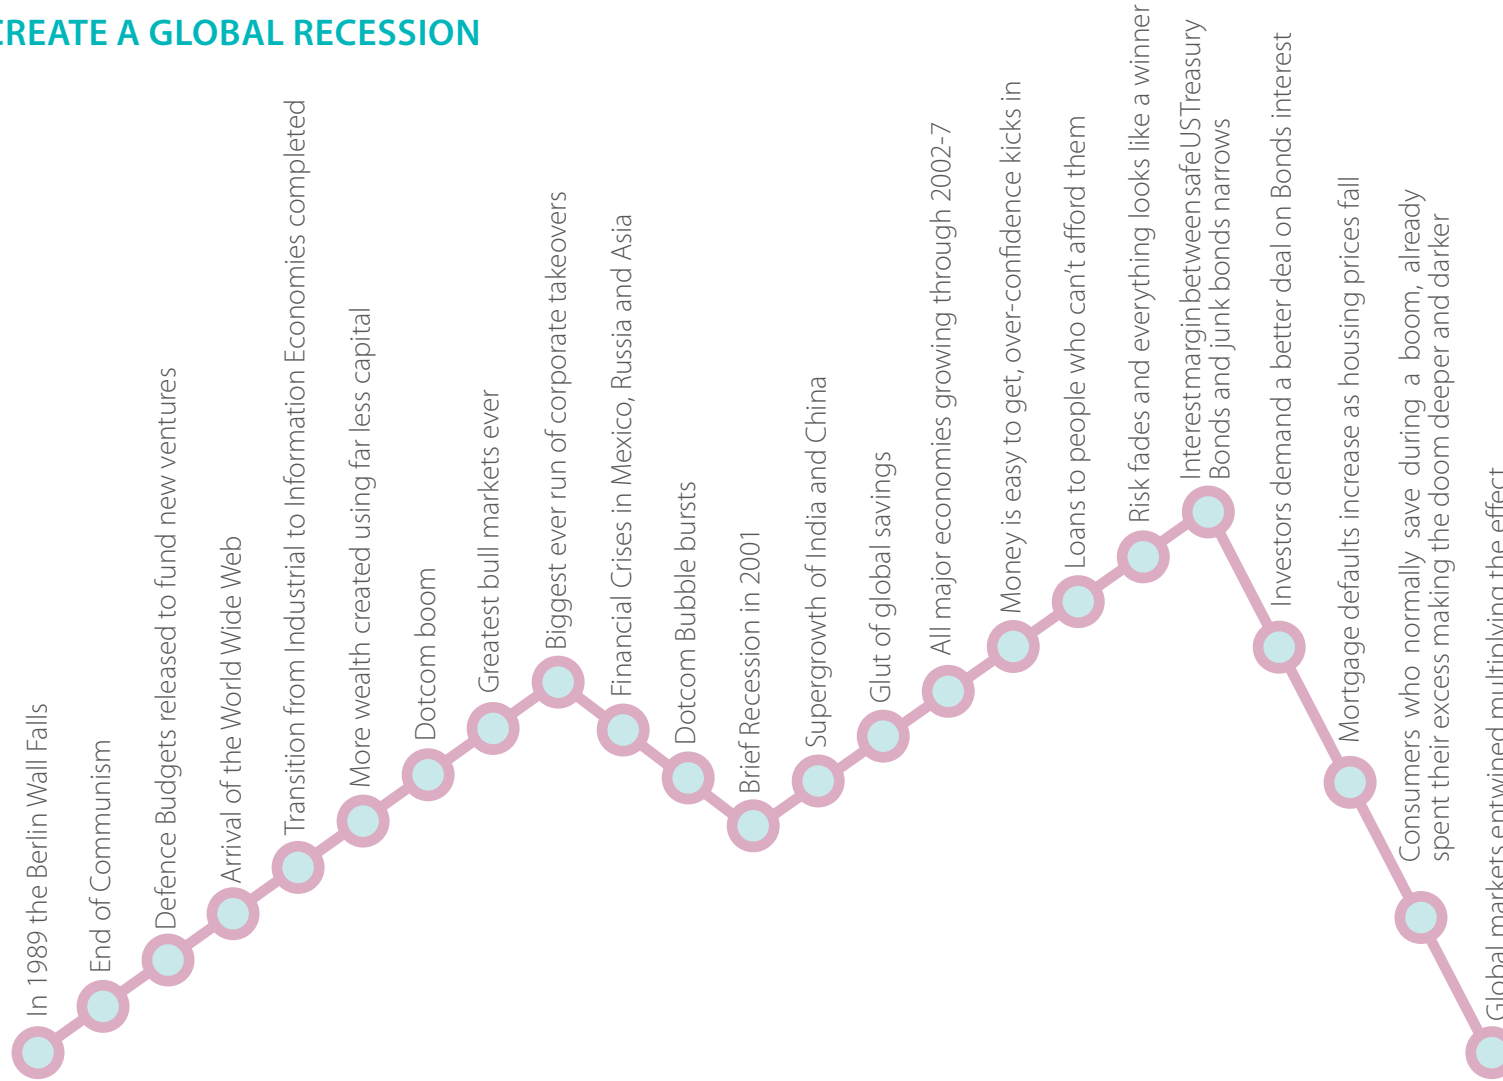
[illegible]REATE A GLOBAL RECESSION

In 1989 the Berlin Wall Falls

End of Communism

Defence Budgets released to fund new ventures

Arrival of the World Wide Web

Transition from Industrial to Information Economies completed

More wealth created using far less capital

Dotcom boom

Greatest bull markets ever

Biggest ever run of corporate takeovers

Financial Crises in Mexico, Russia and Asia

Dotcom Bubble bursts

Brief Recession in 2001

Supergrowth of India and China

Glut of global savings

All major economies growing through 2002-7

Money is easy to get, over-confidence kicks in

Loans to people who can't afford them

Risk fades and everything looks like a winner

Interest margin between safe US Treasury Bonds and junk bonds narrows

Investors demand a better deal on Bonds interest

Mortgage defaults increase as housing prices fall

Consumers who normally save during a boom, already spent their excess making the doom deeper and darker

Global markets entwined multiplying the effect